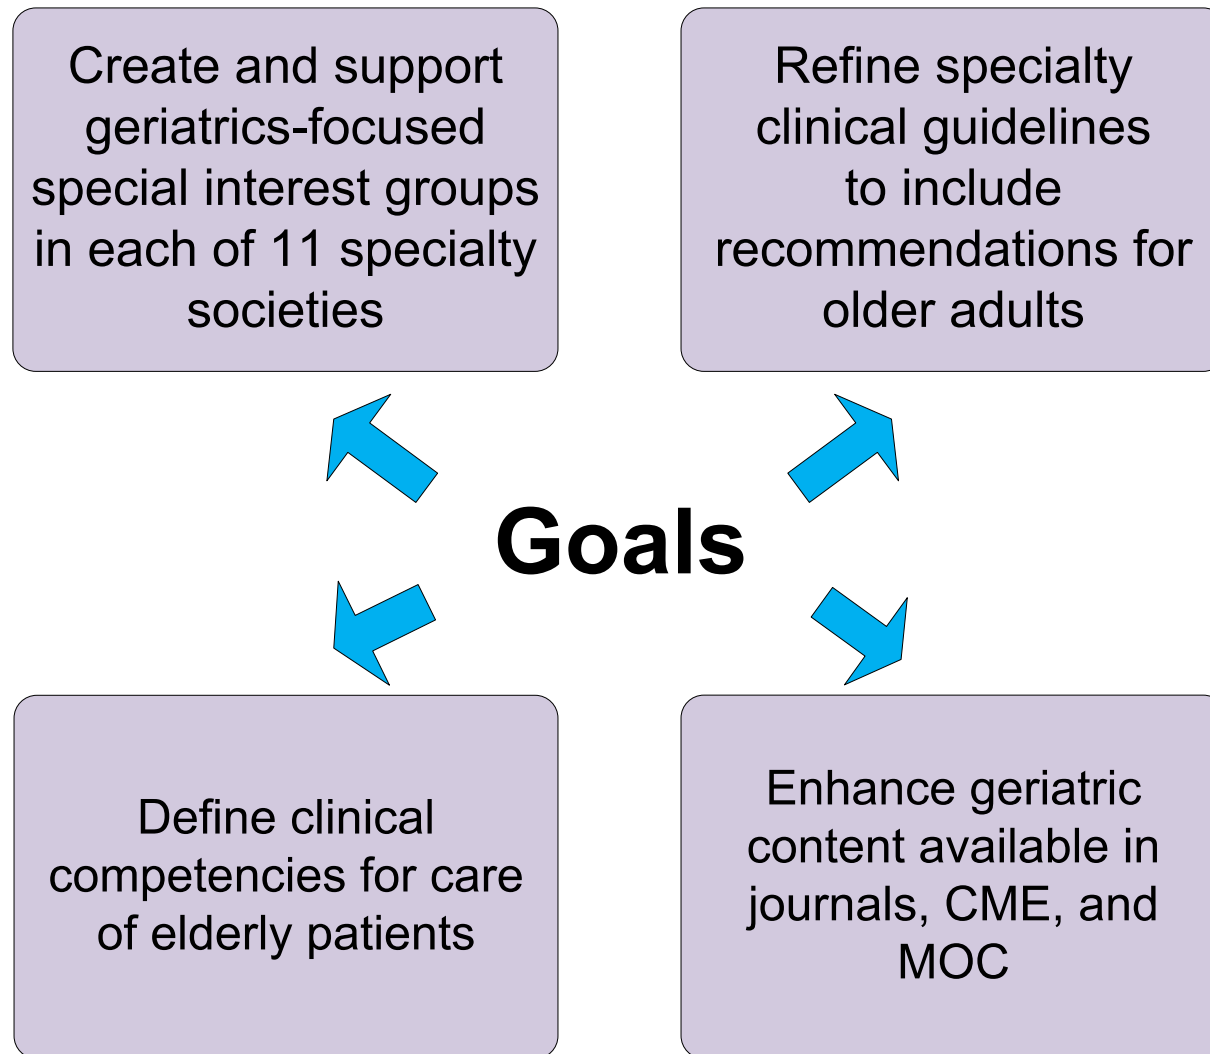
Create and support geriatrics-focused special interest groups in each of 11 specialty societies

Refine specialty clinical guidelines to include recommendations for older adults

Goals

Define clinical competencies for care of elderly patients

Enhance geriatric content available in journals, CME, and MOC